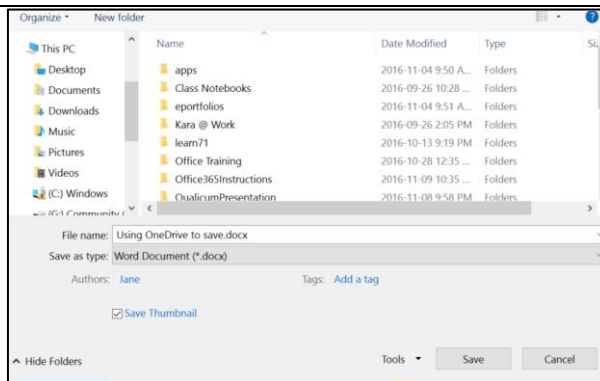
Organize ▾ New folder

This PC
Desktop
Documents
Downloads
Music
Pictures
Videos
(C:) Windows
(G:) Community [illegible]

| Name | Date Modified | Type | Si |
|---|---|---|---|
| apps | 2016-11-04 9:50 A... | Folders | |
| Class Notebooks | 2016-09-26 10:28 ... | Folders | |
| eportfolios | 2016-11-04 9:51 A... | Folders | |
| Kara @ Work | 2016-09-26 2:05 PM | Folders | |
| learn71 | 2016-10-13 9:19 PM | Folders | |
| Office Training | 2016-10-28 12:35 ... | Folders | |
| Office365Instructions | 2016-11-09 10:35 ... | Folders | |
| QualicumPresentation | 2016-11-08 9:58 PM | Folders | |

File name: Using OneDrive to save.docx
Save as type: Word Document (*.docx)
Authors: Jane
Tags: Add a tag
Save Thumbnail
Hide Folders
Tools ▾
Save
Cancel